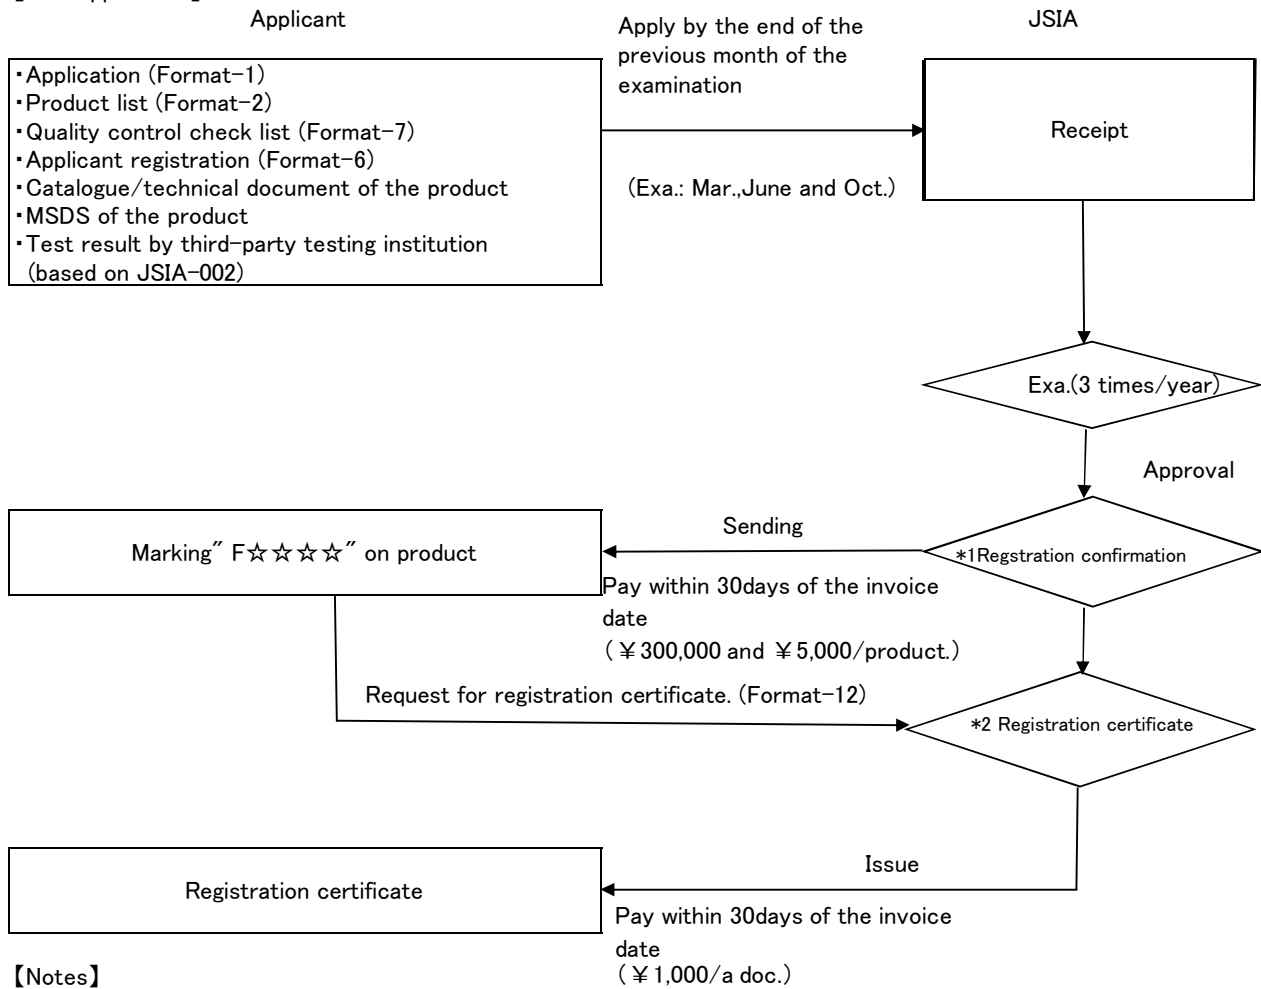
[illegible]

Applicant

JSIA

・Application (Format-1)
・Product list (Format-2)
・Quality control check list (Format-7)
・Applicant registration (Format-6)
・Catalogue/technical document of the product
・MSDS of the product
・Test result by third-party testing institution (based on JSIA-002)

Apply by the end of the previous month of the examination

(Exa.: Mar.,June and Oct.)

Receipt

Exa.(3 times/year)

Approval

Sending

Marking" F☆☆☆☆" on product

*1Regstration confirmation

Pay within 30days of the invoice date
(￥300,000 and ￥5,000/product.)

Request for registration certificate. (Format-12)

*2 Registration certificate

Issue

Registration certificate

Pay within 30days of the invoice date
(￥1,000/a doc.)

【Notes】